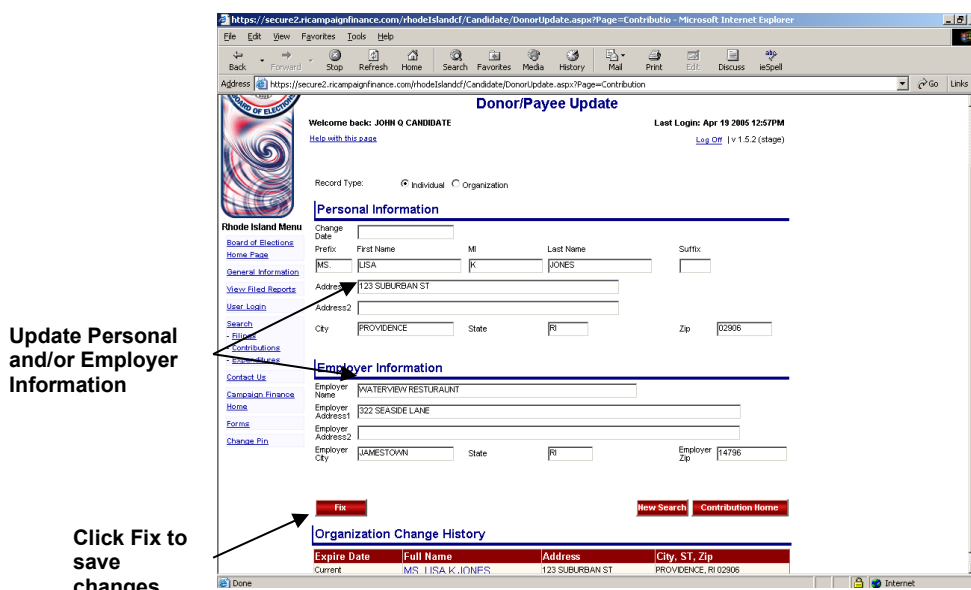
https://secure2.ricampaignfinance.com/rhodeIslandcf/Candidate/DonorUpdate.aspx?Page=Contributio - Microsoft Internet Explorer

File Edit View Favorites Tools Help

Back Forward Stop Refresh Home Search Favorites Media History Mail Print Edit Discuss ieSpell

Address https://secure2.ricampaignfinance.com/rhodeIslandcf/Candidate/DonorUpdate.aspx?Page=Contribution Go Links

BOARD OF ELECTIONS

Donor/Payee Update

Welcome back: JOHN Q CANDIDATE

Last Login: Apr 19 2005 12:57PM

Help with this page

Log Off | v 1.5.2 (stage)

Record Type: Individual Organization

Rhode Island Menu

Board of Elections Home Page

General Information

View Filed Reports

User Login

Search
- Filings
- Contributions
- Expenditures

Contact Us

Campaign Finance Home

Forms

Change Pin

Personal Information

Change Date

| Prefix | First Name | MI | Last Name | Suffix |
|---|---|---|---|---|
| MS. | LISA | K | JONES | |

Address 123 SUBURBAN ST

Address2

City PROVIDENCE State RI Zip 02906

Employer Information

Employer Name WATERVIEW RESTURAUNT

Employer Address1 322 SEASIDE LANE

Employer Address2

Employer City JAMESTOWN State RI Employer Zip 14796

Fix

New Search

Contribution Home

Organization Change History

| Expire Date | Full Name | Address | City, ST, Zip |
|---|---|---|---|
| Current | MS. LISA K JONES | 123 SUBURBAN ST | PROVIDENCE, RI 02906 |

Done

Internet

Update Personal and/or Employer Information

Click Fix to save changes